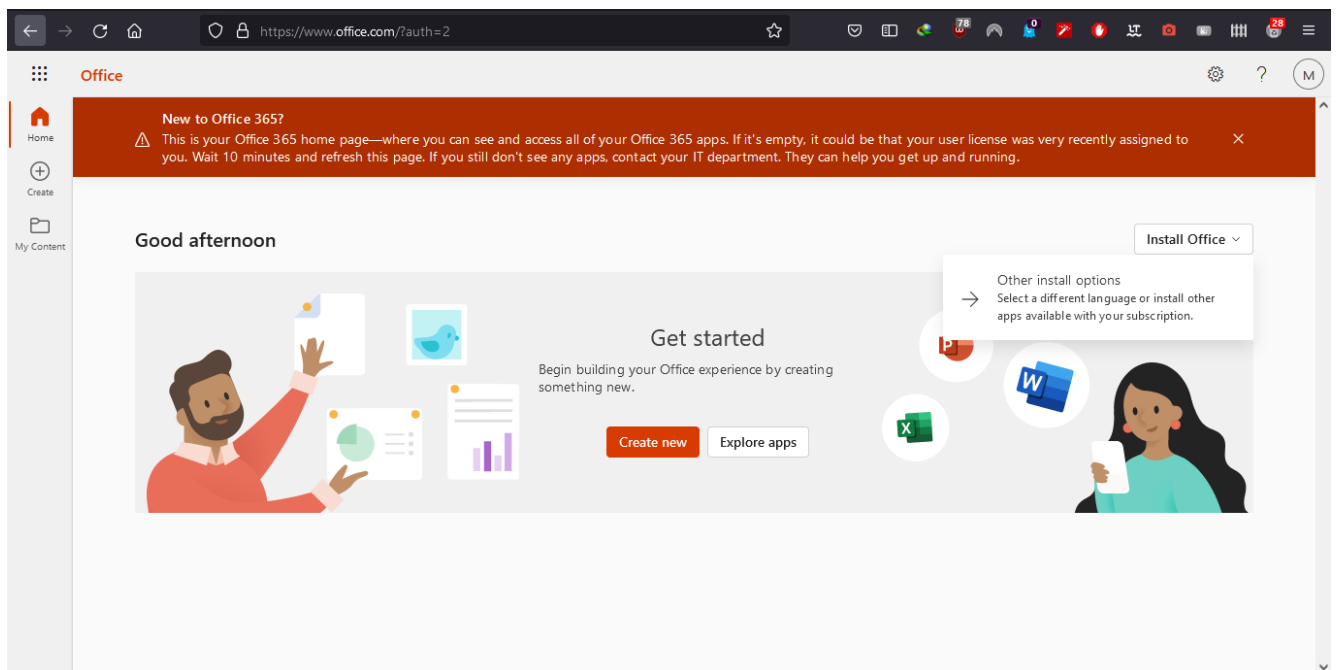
https://www.office.com/?auth=2

78 0 28

Office

M

Home

Create

My Content

New to Office 365?

This is your Office 365 home page—where you can see and access all of your Office 365 apps. If it's empty, it could be that your user license was very recently assigned to you. Wait 10 minutes and refresh this page. If you still don't see any apps, contact your IT department. They can help you get up and running.

Good afternoon

Install Office

Other install options
Select a different language or install other apps available with your subscription.

Get started

Begin building your Office experience by creating something new.

Create new

Explore apps

P

W

X